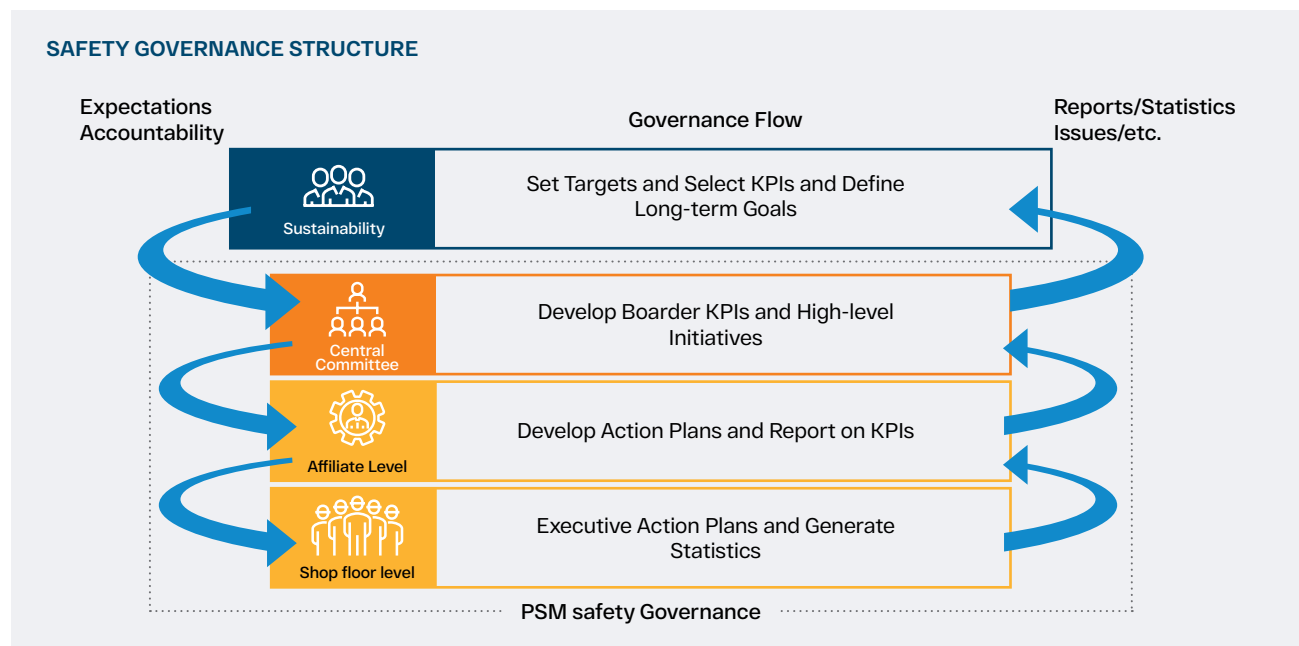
SAFETY GOVERNANCE STRUCTURE

Expectations
Accountability

Governance Flow

Reports/Statistics
Issues/etc.

Sustainability

Set Targets and Select KPIs and Define Long-term Goals

Central Committee

Develop Boarder KPIs and High-level Initiatives

Affiliate Level

Develop Action Plans and Report on KPIs

Shop floor level

Executive Action Plans and Generate Statistics

PSM safety Governance